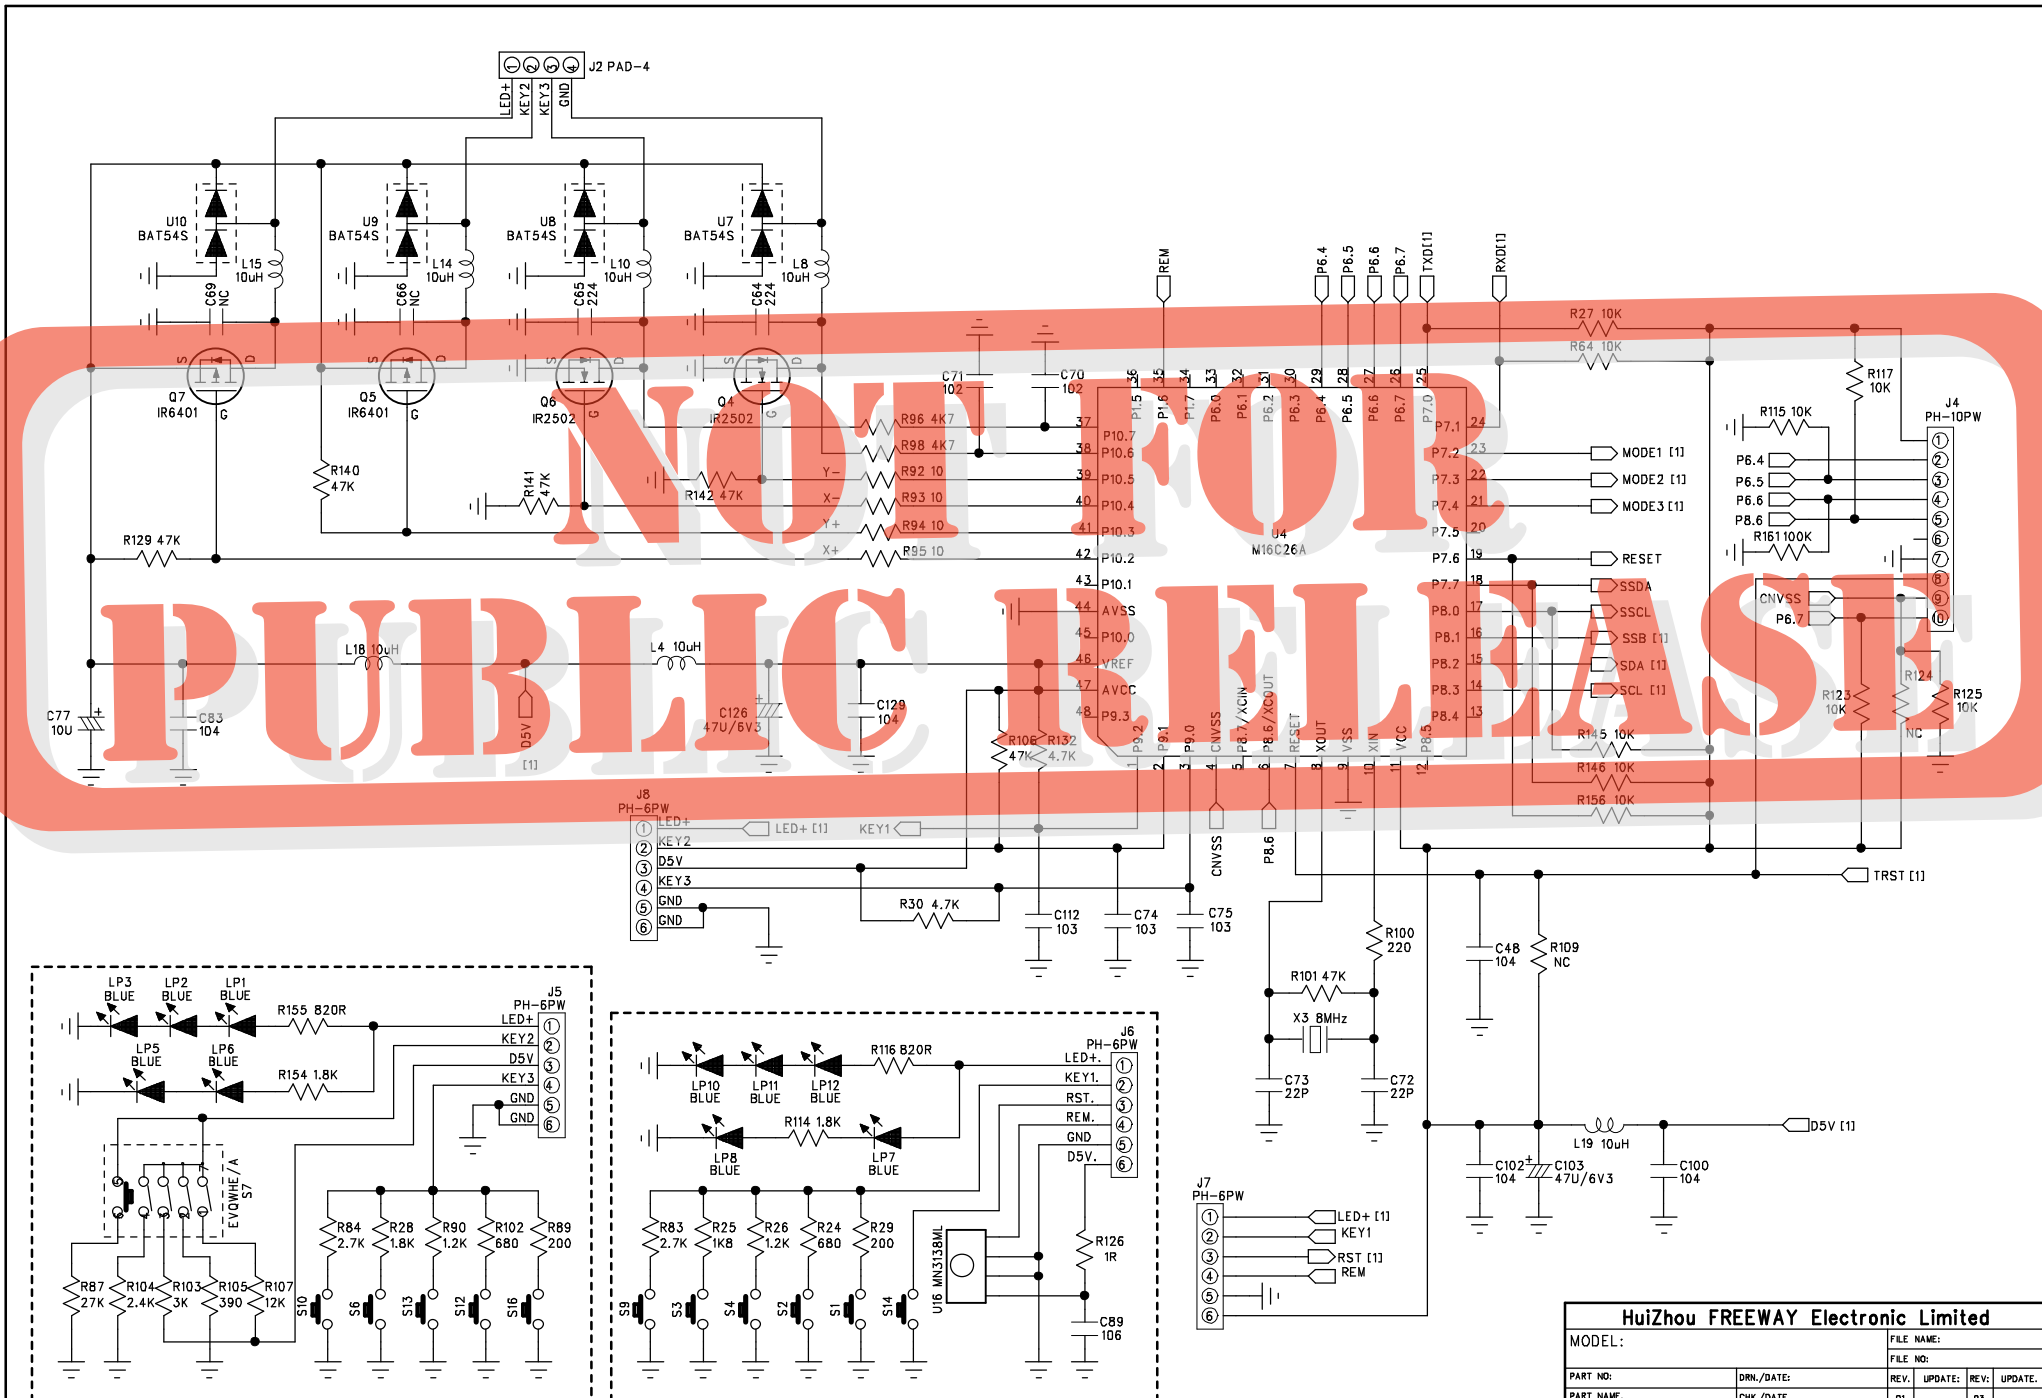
J2 PAD-4
LED+ KEY2 KEY3 GND

U10 BAT54S
L15 10uH
C69 NC
U9 BAT54S
L14 10uH
C66 NC
U8 BAT54S
L10 10uH
C65 224
U7 BAT54S
L8 10uH
C64 224

Q7 IR6401
Q5 IR6401
Q6 IR2502
Q4 IR2502

R140 47K
R141 47K
R142 47K
R129 47K

C71 102
C70 102

REM
P6.4 P6.5 P6.6 P6.7 TXD[1] RXD[1]
R27 10K
R64 10K
R117 10K
R115 10K
R161 100K

J4 PH-10PW
P6.4 P6.5 P6.6 P8.6
CNVSS
P6.7

R96 4K7
R98 4K7
R92 10
R93 10
R94 10
R95 10
Y- X- Y+ X+

U4 M16C26A

P1.5 P1.6 P1.7 P6.0 P6.1 P6.2 P6.3 P6.4 P6.5 P6.6 P6.7 P7.0
P10.7 P10.6 P10.5 P10.4 P10.3 P10.2 P10.1 AVSS P10.0 VREF AVCC P9.3
P7.1 P7.2 P7.3 P7.4 P7.5 P7.6 P7.7 P8.0 P8.1 P8.2 P8.3 P8.4
P9.2 P9.1 P9.0 CNVSS P8.7/XCIN P8.6/XCOUT RESET XOUT VSS XIN VCC P8.5

MODE1 [1]
MODE2 [1]
MODE3 [1]
RESET
SSDA
SSCL
SSB [1]
SDA [1]
SCL [1]

R123 10K
R124 NC
R125 10K
R145 10K
R146 10K
R156 10K

L18 10uH
L4 10uH
C77 10U
C83 104
D5V [1]
C126 47U/6V3
C129 104
R106 47K
R132 4.7K

J8 PH-6PW
LED+
KEY2
D5V
KEY3
GND
GND
LED+ [1]
KEY1
CNVSS
P8.6
R30 4.7K
C112 103
C74 103
C75 103
TRST [1]

R100 220
R101 47K
X3 8MHz
C73 22P
C72 22P
C48 104
R109 NC

LP3 BLUE
LP2 BLUE
LP1 BLUE
LP5 BLUE
LP6 BLUE
R155 820R
R154 1.8K
J5 PH-6PW
LED+
KEY2
D5V
KEY3
GND
GND
EVQWHE/A S7
R87 27K
R104 2.4K
R103 3K
R105 390
R107 12K
R84 2.7K
R28 1.8K
R90 1.2K
R102 680
R89 200
S10 S6 S13 S12 S16

LP10 BLUE
LP11 BLUE
LP12 BLUE
R116 820R
LP8 BLUE
R114 1.8K
LP7 BLUE
J6 PH-6PW
LED+.
KEY1.
RST.
REM.
GND
D5V.
R83 2.7K
R25 1K8
R26 1.2K
R24 680
R29 200
S9 S3 S4 S2 S1 S14
U16 MN3138ML
R126 1R
C89 106

J7 PH-6PW
LED+ [1]
KEY1
RST [1]
REM

C102 104
C103 47U/6V3
L19 10uH
C100 104
D5V [1]

HuiZhou FREEWAY Electronic Limited
MODEL:
FILE NAME:
FILE NO:
PART NO:
DRN./DATE:
REV.
UPDATE:
REV:
UPDATE.
PART NAME

NOT FOR PUBLIC RELEASE